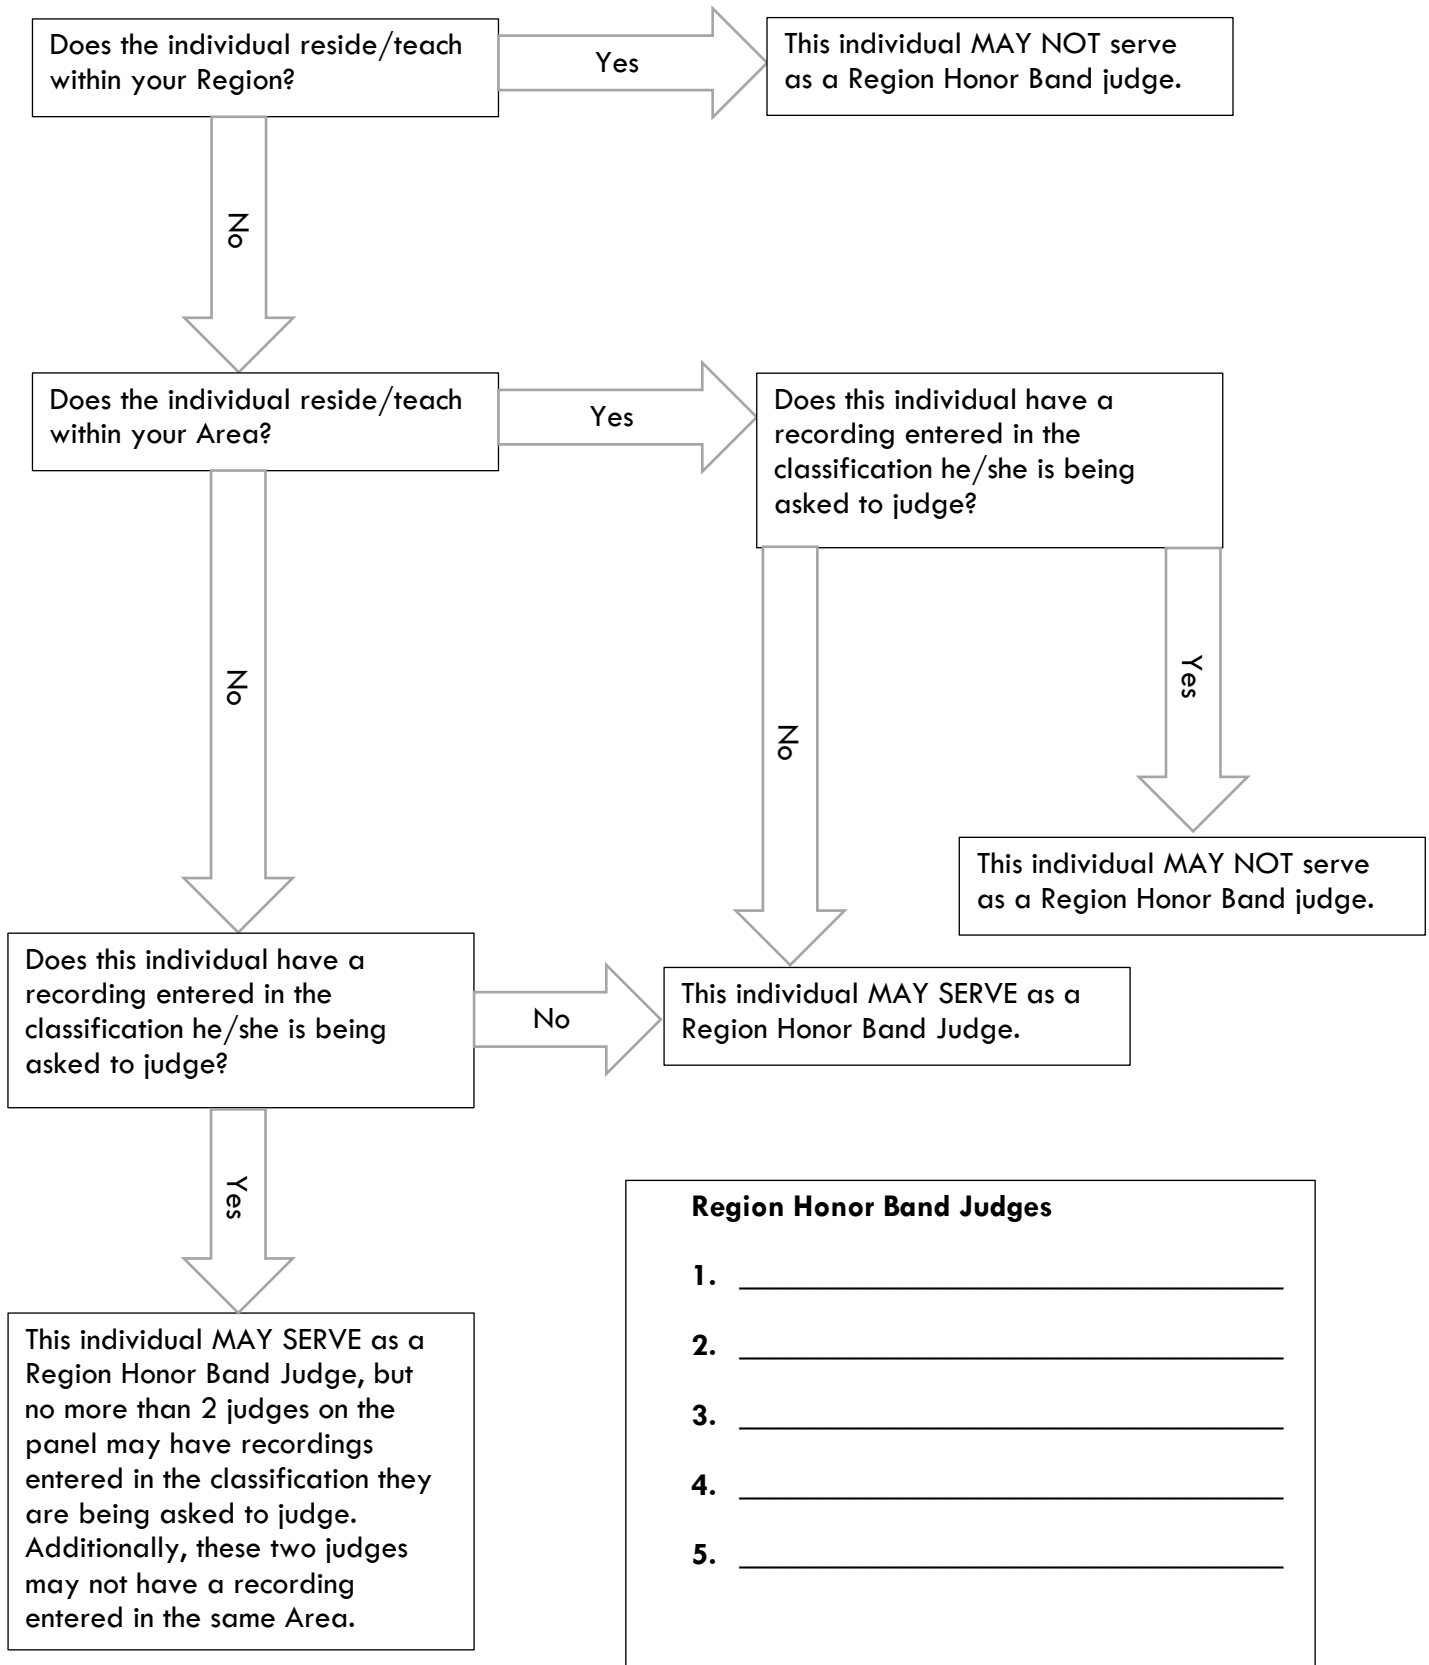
Does the individual reside/teach within your Region?

Yes

This individual MAY NOT serve as a Region Honor Band judge.

No

Does the individual reside/teach within your Area?

Yes

Does this individual have a recording entered in the classification he/she is being asked to judge?

No

Yes

No

This individual MAY NOT serve as a Region Honor Band judge.

Does this individual have a recording entered in the classification he/she is being asked to judge?

No

This individual MAY SERVE as a Region Honor Band Judge.

Yes

This individual MAY SERVE as a Region Honor Band Judge, but no more than 2 judges on the panel may have recordings entered in the classification they are being asked to judge. Additionally, these two judges may not have a recording entered in the same Area.

**Region Honor Band Judges**

**1.** ______________________________

**2.** ______________________________

**3.** ______________________________

**4.** ______________________________

**5.** ______________________________